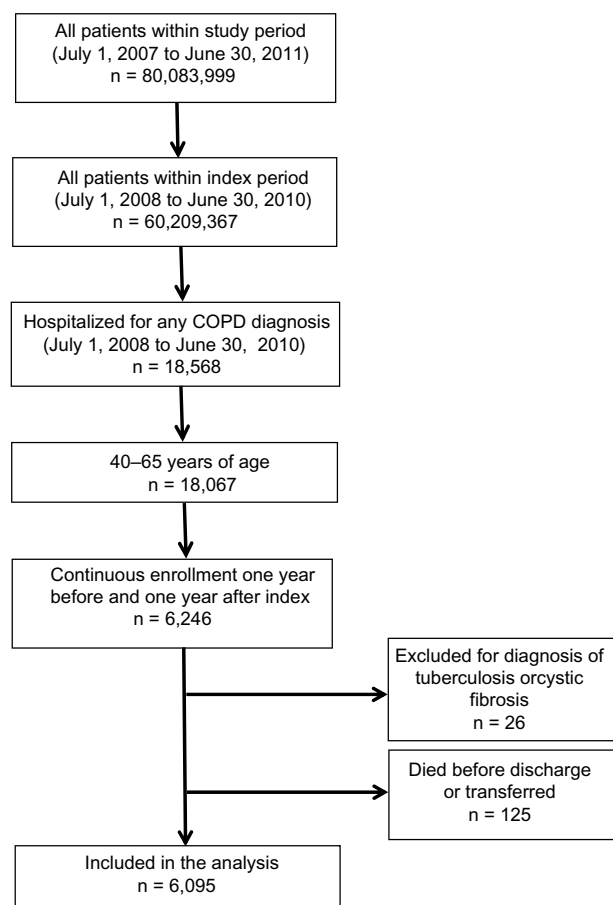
All patients within study period
(July 1, 2007 to June 30, 2011)
n = 80,083,999

All patients within index period
(July 1, 2008 to June 30, 2010)
n = 60,209,367

Hospitalized for any COPD diagnosis
(July 1, 2008 to June 30, 2010)
n = 18,568

40–65 years of age
n = 18,067

Continuous enrollment one year before and one year after index
n = 6,246

Excluded for diagnosis of tuberculosis orcystic fibrosis
n = 26

Died before discharge or transferred
n = 125

Included in the analysis
n = 6,095